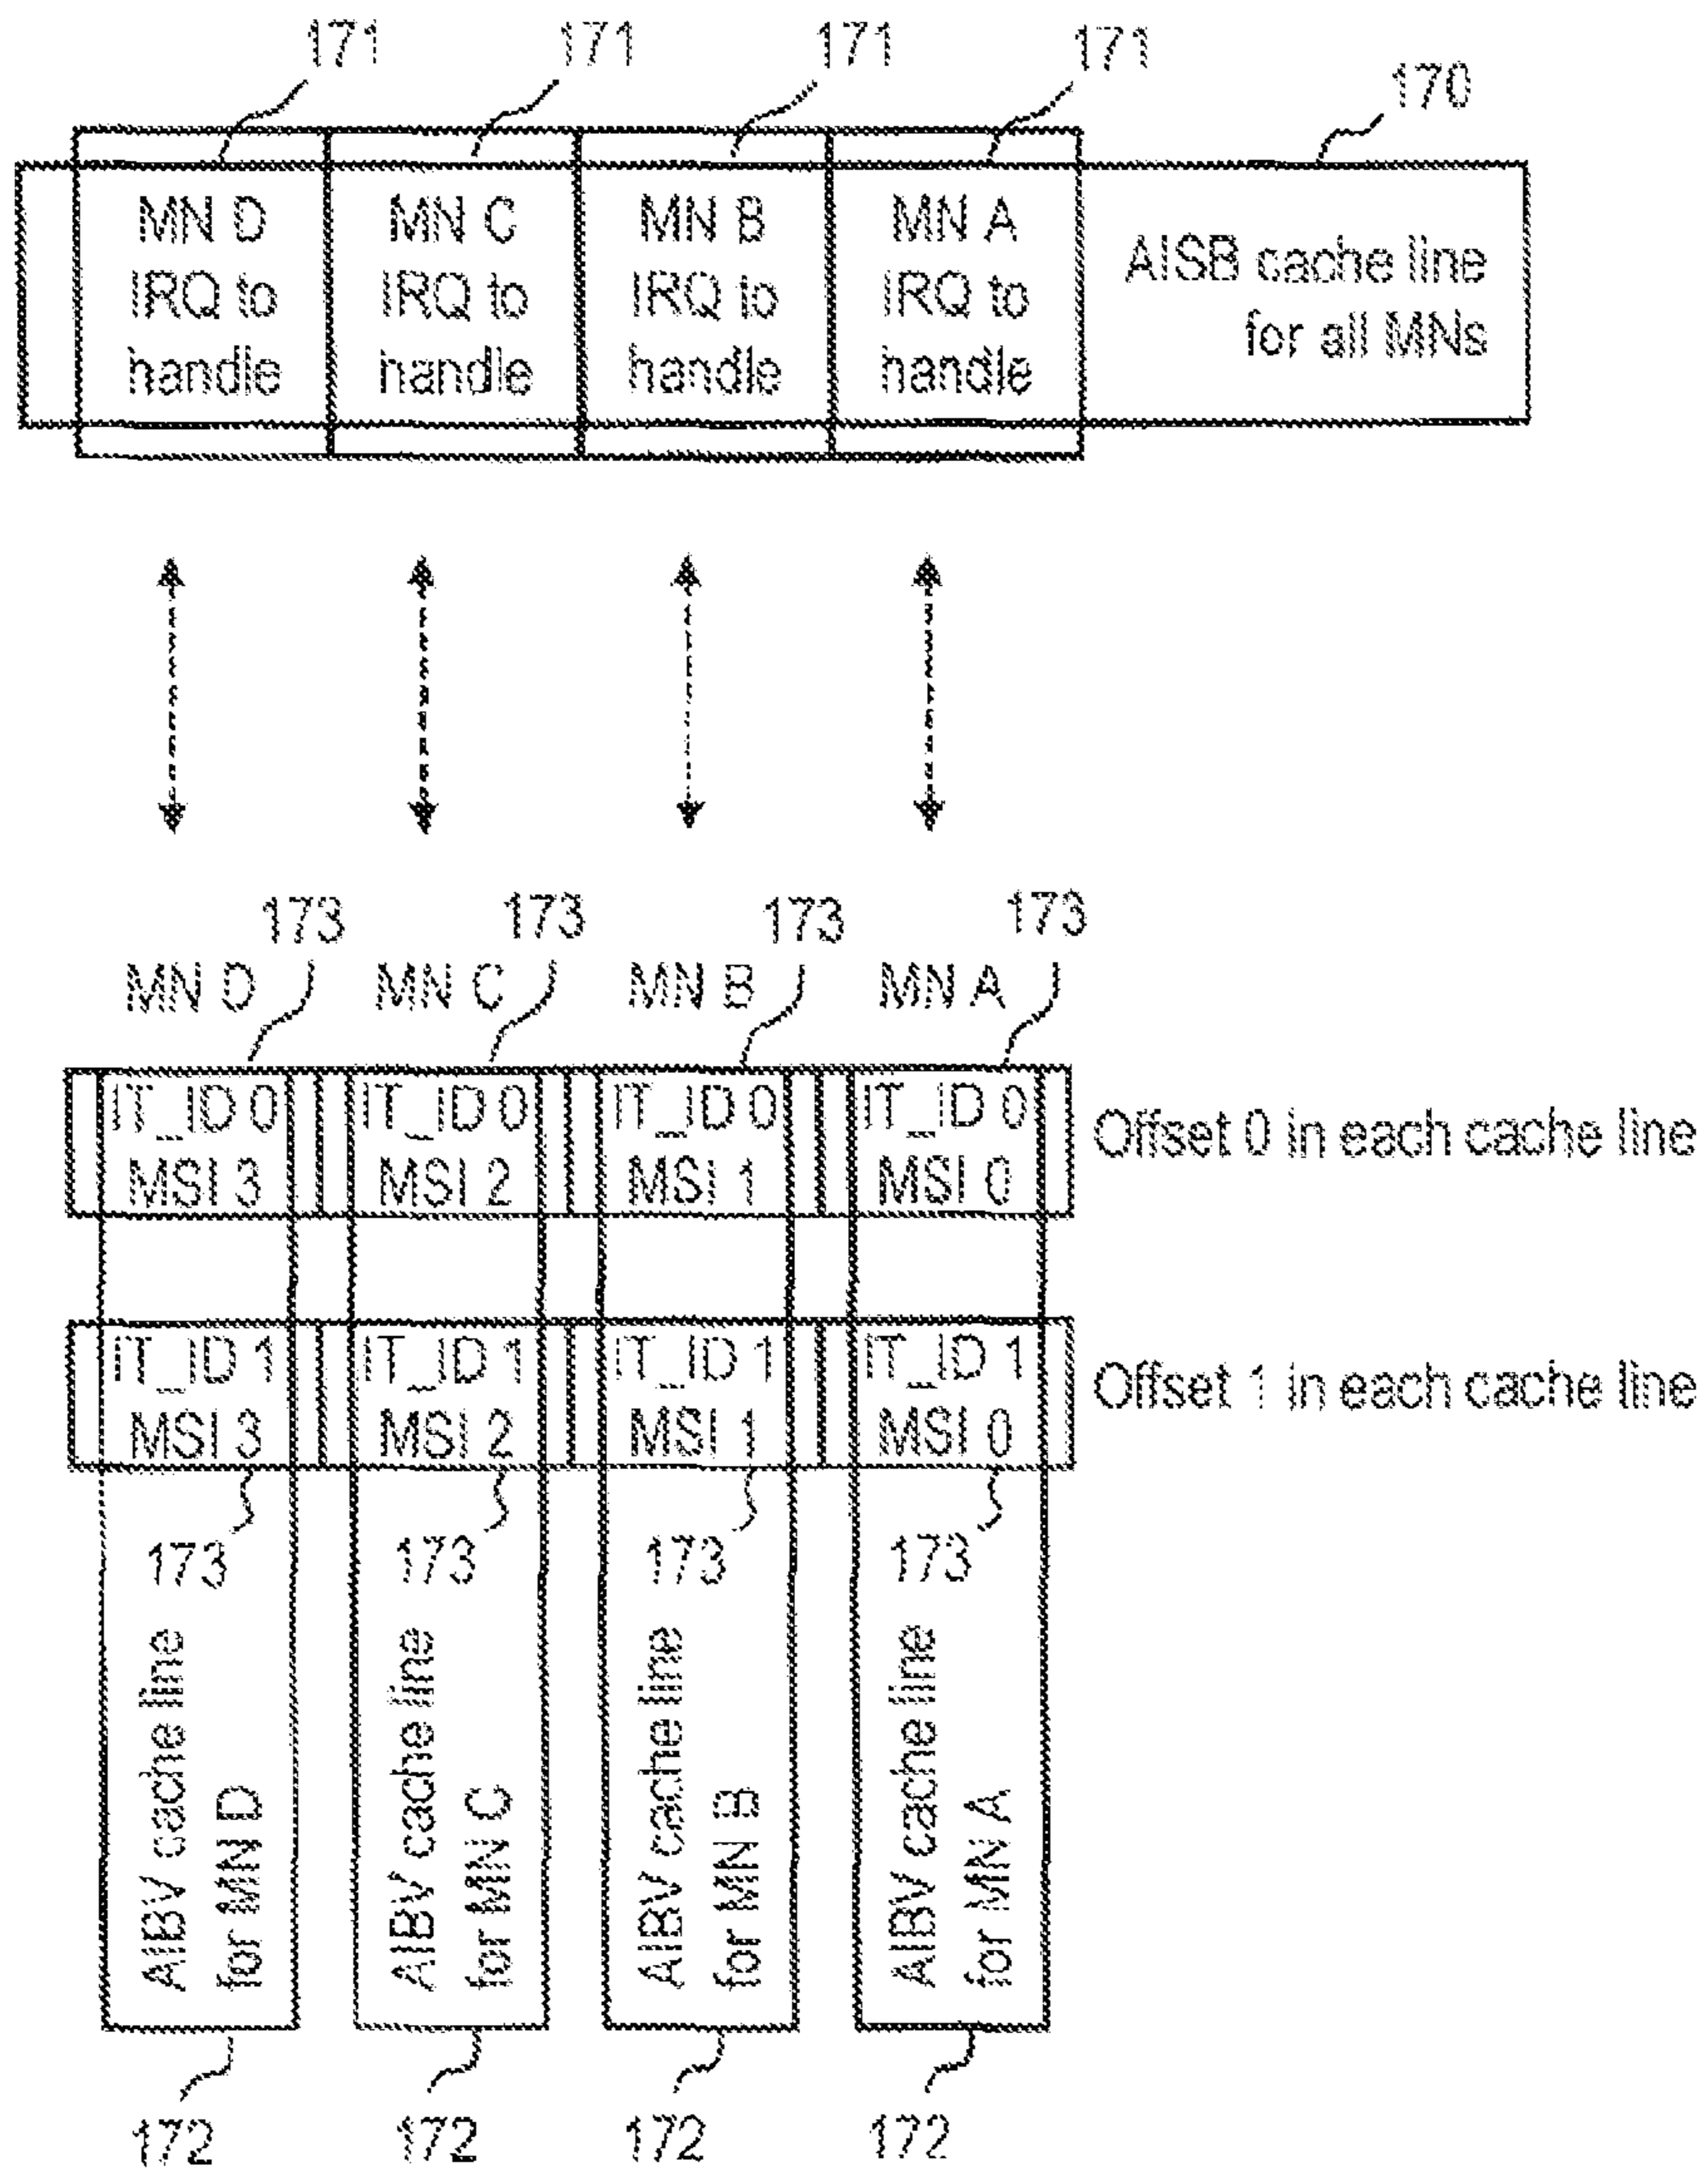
171 171 171 171 170

MN D IRQ to handle

MN C IRQ to handle

MN B IRQ to handle

MN A IRQ to handle

AISB cache line for all MNs

173 173 173 173

MN D MN C MN B MN A

IT_ID 0 MSI 3

IT_ID 0 MSI 2

IT_ID 0 MSI 1

IT_ID 0 MSI 0

Offset 0 in each cache line

IT_ID 1 MSI 3

IT_ID 1 MSI 2

IT_ID 1 MSI 1

IT_ID 1 MSI 0

Offset 1 in each cache line

173 173 173 173

AIBV cache line for MN D

AIBV cache line for MN C

AIBV cache line for MN B

AIBV cache line for MN A

172 172 172 172